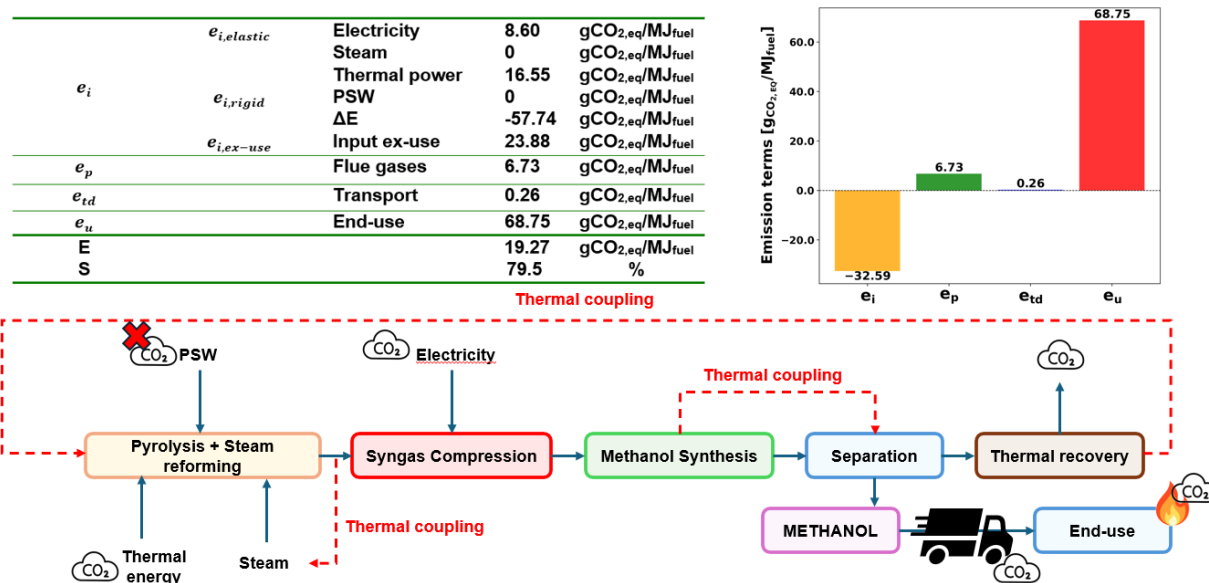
| | | | | |
|---|---|---|---|---|
| $e_i$ | $e_{i,elastic}$ | Electricity | 8.60 | $gCO_{2,eq}/MJ_{fuel}$ |
| | | Steam | 0 | $gCO_{2,eq}/MJ_{fuel}$ |
| | $e_{i,rigid}$ | Thermal power | 16.55 | $gCO_{2,eq}/MJ_{fuel}$ |
| | | PSW | 0 | $gCO_{2,eq}/MJ_{fuel}$ |
| | | ΔE | -57.74 | $gCO_{2,eq}/MJ_{fuel}$ |
| | $e_{i,ex-use}$ | Input ex-use | 23.88 | $gCO_{2,eq}/MJ_{fuel}$ |
| $e_p$ | | Flue gases | 6.73 | $gCO_{2,eq}/MJ_{fuel}$ |
| $e_{td}$ | | Transport | 0.26 | $gCO_{2,eq}/MJ_{fuel}$ |
| $e_u$ | | End-use | 68.75 | $gCO_{2,eq}/MJ_{fuel}$ |
| E | | | 19.27 | $gCO_{2,eq}/MJ_{fuel}$ |
| S | | | 79.5 | % |

Emission terms $[g_{CO_{2,EQ}}/MJ_{fuel}]$
60.0
40.0
20.0
0.0
-20.0
-32.59
6.73
0.26
68.75
$e_i$ $e_p$ $e_{td}$ $e_u$

Thermal coupling
$CO_2$ PSW
$CO_2$ Electricity
Thermal coupling
$CO_2$
Pyrolysis + Steam reforming
Syngas Compression
Methanol Synthesis
Separation
Thermal recovery
$CO_2$
Thermal coupling
METHANOL
End-use
$CO_2$ Thermal energy
Steam
$CO_2$